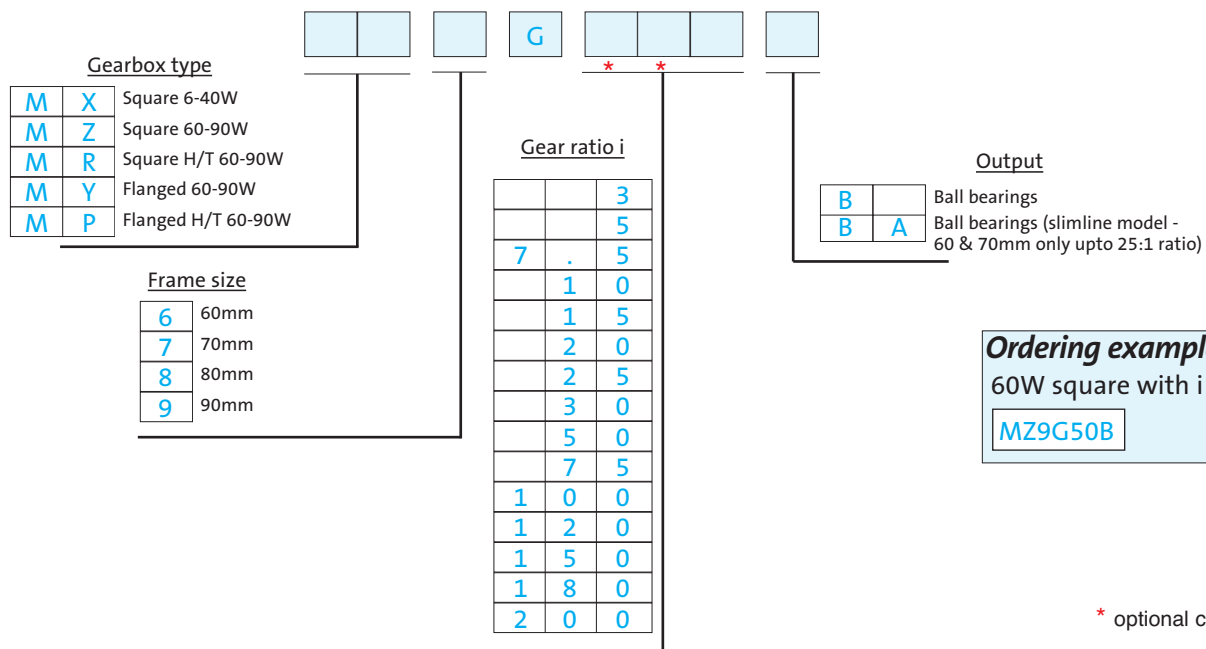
G

* *

Gearbox type

| M | X | Square 6-40W |
|---|---|---|
| M | Z | Square 60-90W |
| M | R | Square H/T 60-90W |
| M | Y | Flanged 60-90W |
| M | P | Flanged H/T 60-90W |

Frame size

| 6 | 60mm |
|---|---|
| 7 | 70mm |
| 8 | 80mm |
| 9 | 90mm |

Gear ratio i

| | | 3 |
|---|---|---|
| | | 5 |
| 7 | . | 5 |
| | 1 | 0 |
| | 1 | 5 |
| | 2 | 0 |
| | 2 | 5 |
| | 3 | 0 |
| | 5 | 0 |
| | 7 | 5 |
| 1 | 0 | 0 |
| 1 | 2 | 0 |
| 1 | 5 | 0 |
| 1 | 8 | 0 |
| 2 | 0 | 0 |

Output

| B | | Ball bearings |
|---|---|---|
| B | A | Ball bearings (slimline model - 60 & 70mm only upto 25:1 ratio) |

Ordering exampl
60W square with i
MZ9G50B

* optional c